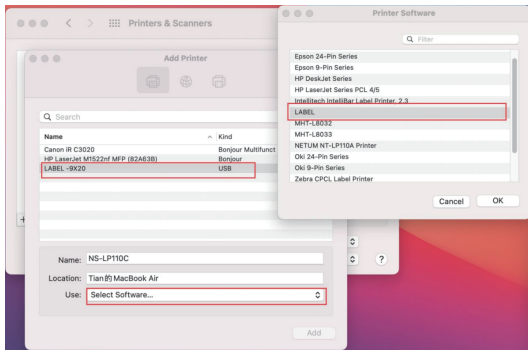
Printers & Scanners

Add Printer

Search

| Name | Kind |
|---|---|
| Canon iR C3020 | Bonjour Multifunct |
| HP LaserJet M1522nf MFP (82A63B) | Bonjour |
| LABEL -9X20 | USB |

Name: NS-LP110C

Location: Tian的 MacBook Air

Use: Select Software...

Add

Printer Software

Filter

Epson 24-Pin Series
Epson 9-Pin Series
HP DeskJet Series
HP LaserJet Series PCL 4/5
Intellitech IntelliBar Label Printer, 2.3
LABEL
MHT-L8032
MHT-L8033
NETUM NT-LP110A Printer
Oki 24-Pin Series
Oki 9-Pin Series
Zebra CPCL Label Printer

Cancel
OK

?